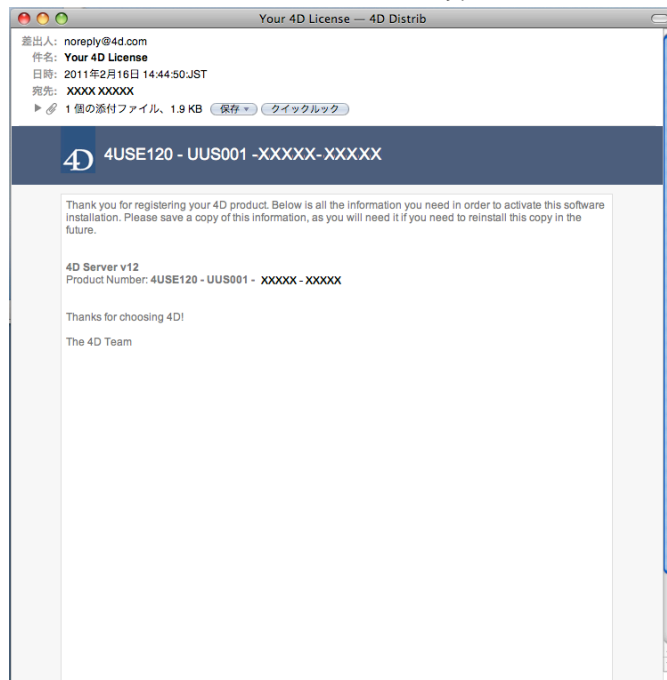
Your 4D License — 4D Distrib

差出人: noreply@4d.com
件名: Your 4D License
日時: 2011年2月16日 14:44:50:JST
宛先: XXXX XXXXX
1 個の添付ファイル、1.9 KB 保存 クイックルック

4D 4USE120 - UUS001 -XXXXX- XXXXX

Thank you for registering your 4D product. Below is all the information you need in order to activate this software installation. Please save a copy of this information, as you will need it if you need to reinstall this copy in the future.

4D Server v12
Product Number: 4USE120 - UUS001 - XXXXX - XXXXX

Thanks for choosing 4D!

The 4D Team